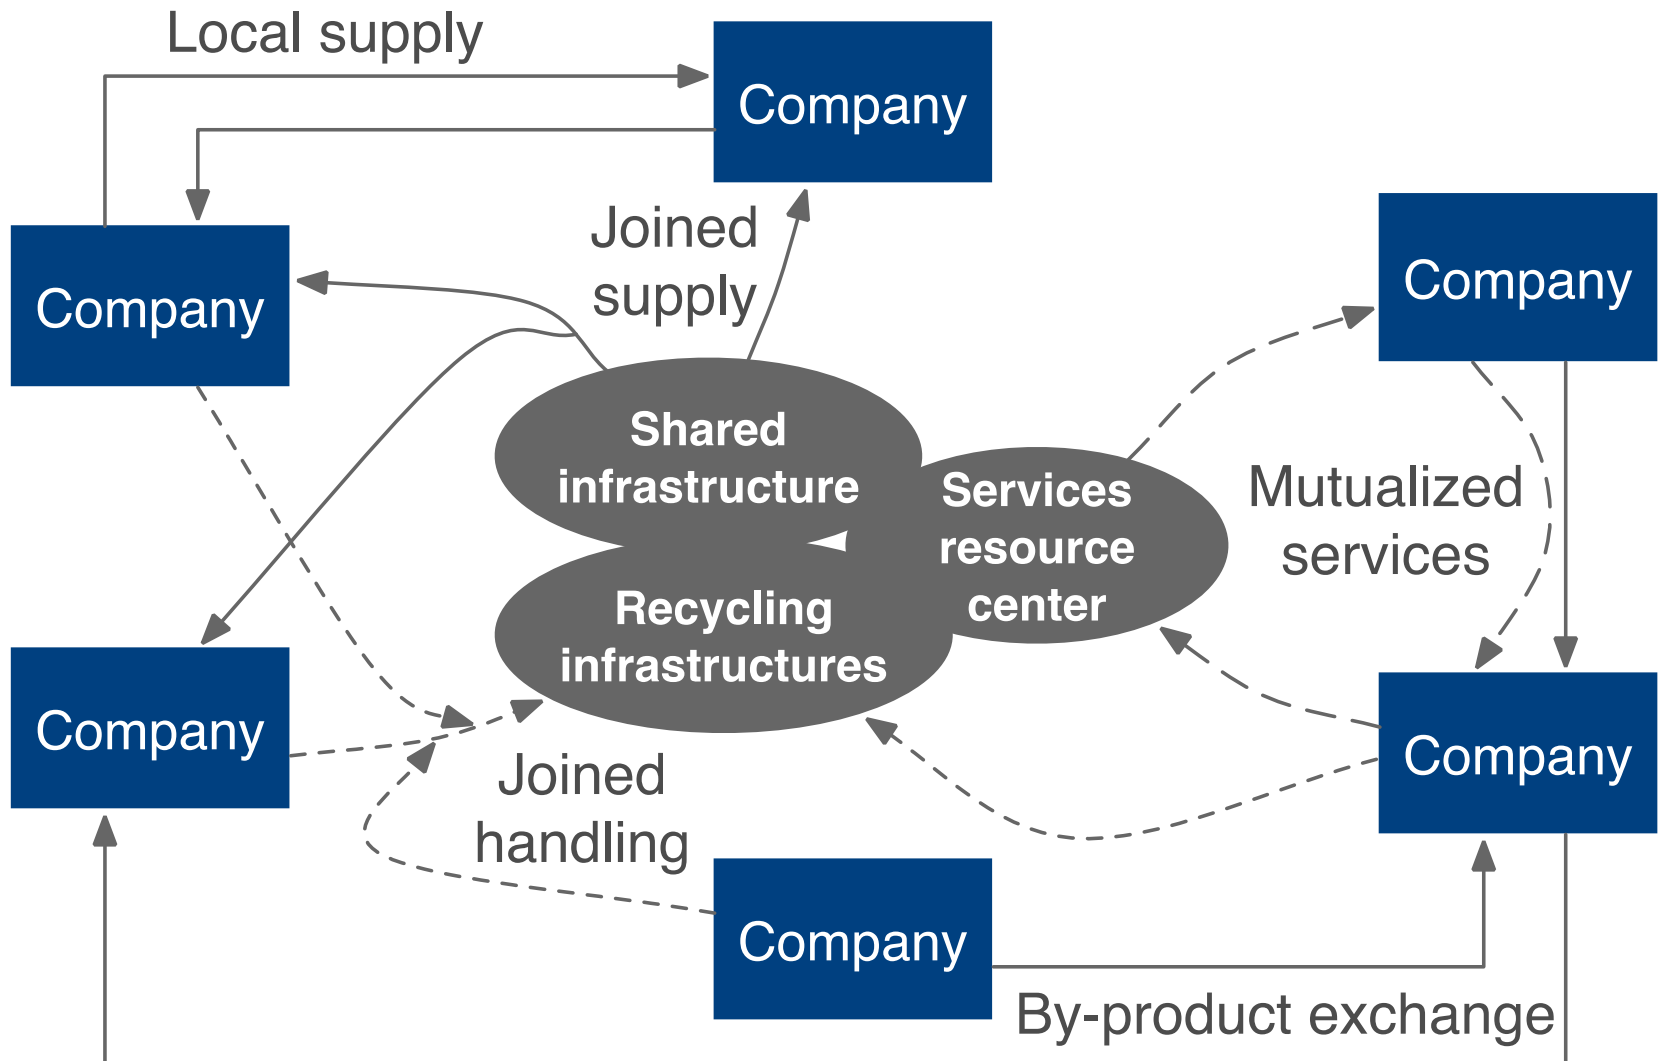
Local supply

Company

Company

Joined supply

Company

Shared infrastructure

Services resource center

Mutualized services

Recycling infrastructures

Company

Company

Joined handling

Company

By-product exchange